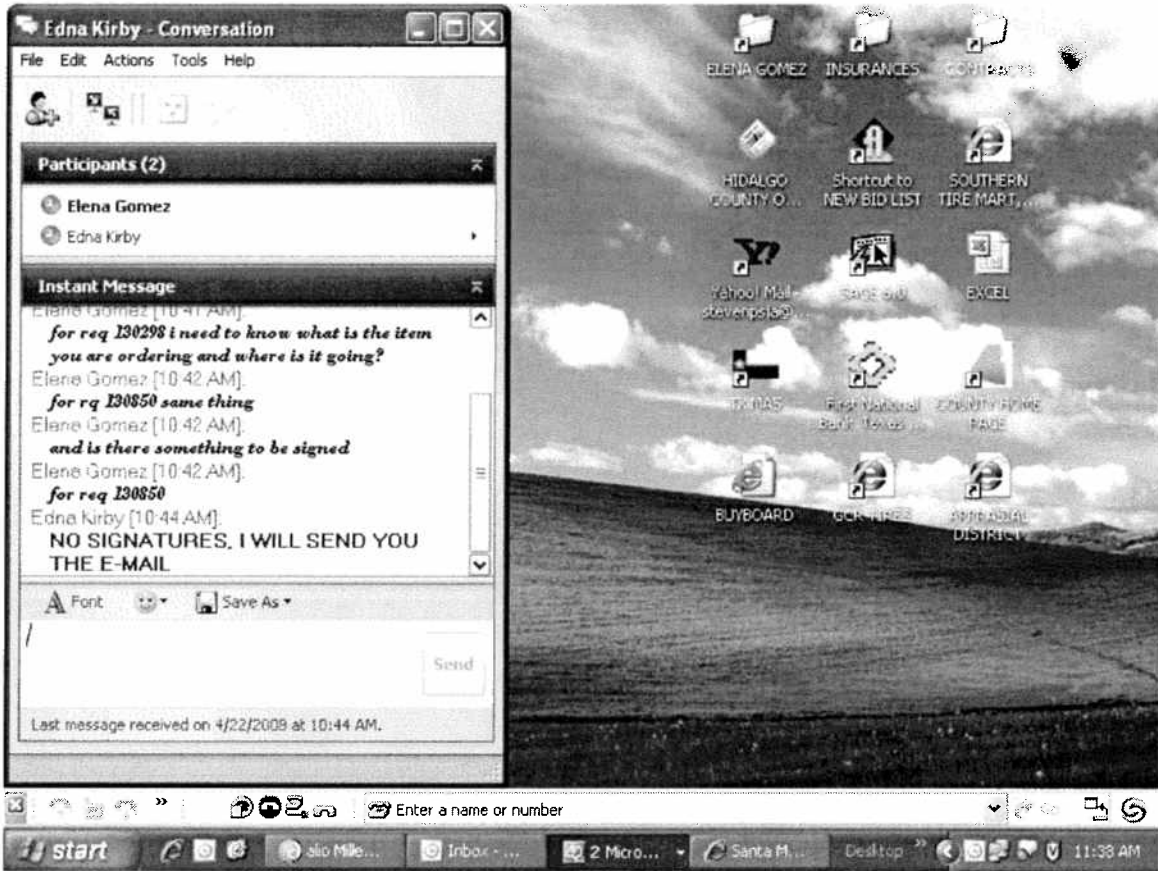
Edna Kirby - Conversation

File Edit Actions Tools Help

Participants (2)

Elena Gomez

Edna Kirby

Instant Message

Elene Gomez [10:41 AM]:

for req 130298 i need to know what is the item you are ordering and where is it going?

Elene Gomez [10:42 AM]:

for rq 130850 same thing

Elene Gomez [10:42 AM]:

and is there something to be signed

Elene Gomez [10:42 AM]:

for req 130850

Edna Kirby [10:44 AM]:

NO SIGNATURES, I WILL SEND YOU THE E-MAIL

Font Save As

Send

Last message received on 4/22/2009 at 10:44 AM.

ELENA GOMEZ INSURANCES CONTRACTS

HIDALGO COUNTY O... Shortcut to NEW BID LIST SOUTHERN TIRE MART,...

Yahoo! Mail - stevenpsta@... Sage 6.0 EXCEL

TEXNAS First National Bank, Texas... COUNTY HOME PAGE

BUYBOARD GCR TIRES APPRAISAL DISTRICT

Enter a name or number

start alio Mille... Inbox - ... 2 Micro... Santa M... Desktop 11:38 AM